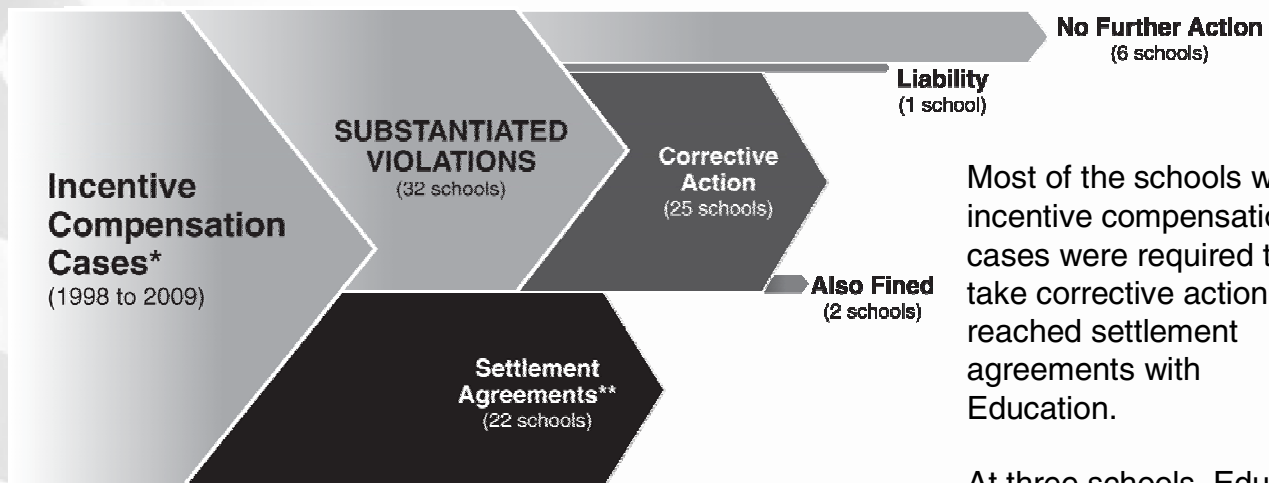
No Further Action
(6 schools)

Liability
(1 school)

Incentive Compensation Cases*
(1998 to 2009)

SUBSTANTIATED VIOLATIONS
(32 schools)

Corrective Action
(25 schools)

Also Fined
(2 schools)

Settlement Agreements**
(22 schools)

Most of the schools w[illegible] incentive compensatio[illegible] cases were required t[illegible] take corrective action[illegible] reached settlement agreements with Education.

At three schools, Edu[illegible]